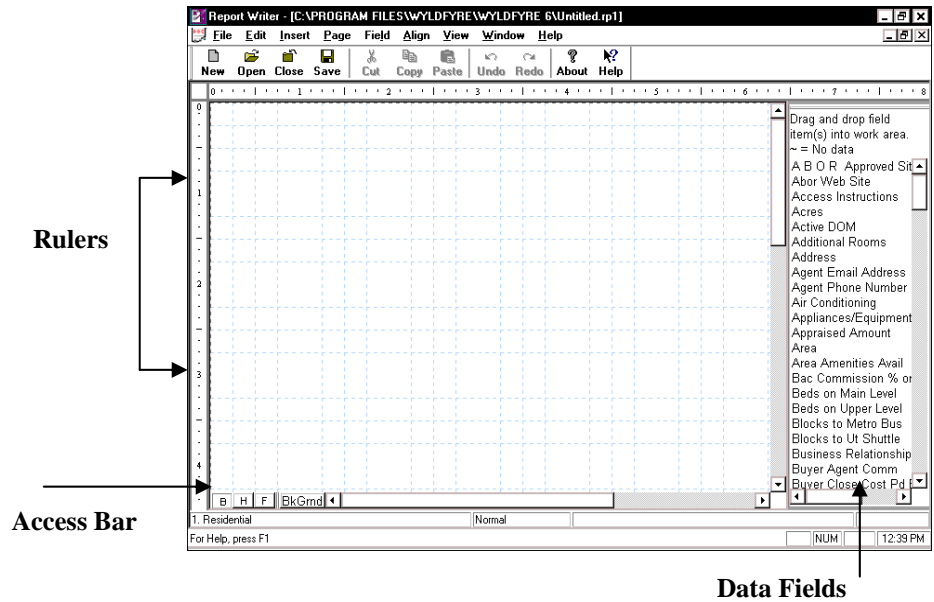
Report Writer - [C:\PROGRAM FILES\WYLDFYRE\WYLDFYRE 6\Untitled.rp1]

File Edit Insert Page Field Align View Window Help

New Open Close Save Cut Copy Paste Undo Redo About Help

0 1 2 3 4 5 6 7 8

0 1 2 3 4

Drag and drop field item(s) into work area.
~ = No data
A B O R Approved Sit
Abor Web Site
Access Instructions
Acres
Active DOM
Additional Rooms
Address
Agent Email Address
Agent Phone Number
Air Conditioning
Appliances/Equipment
Appraised Amount
Area
Area Amenities Avail
Bac Commission % or
Beds on Main Level
Beds on Upper Level
Blocks to Metro Bus
Blocks to Ut Shuttle
Business Relationship
Buyer Agent Comm
Buyer Close Cost Pd

B H F BkGrnd

1. Residential Normal

For Help, press F1 NUM 12:39 PM

Rulers

Access Bar

Data Fields